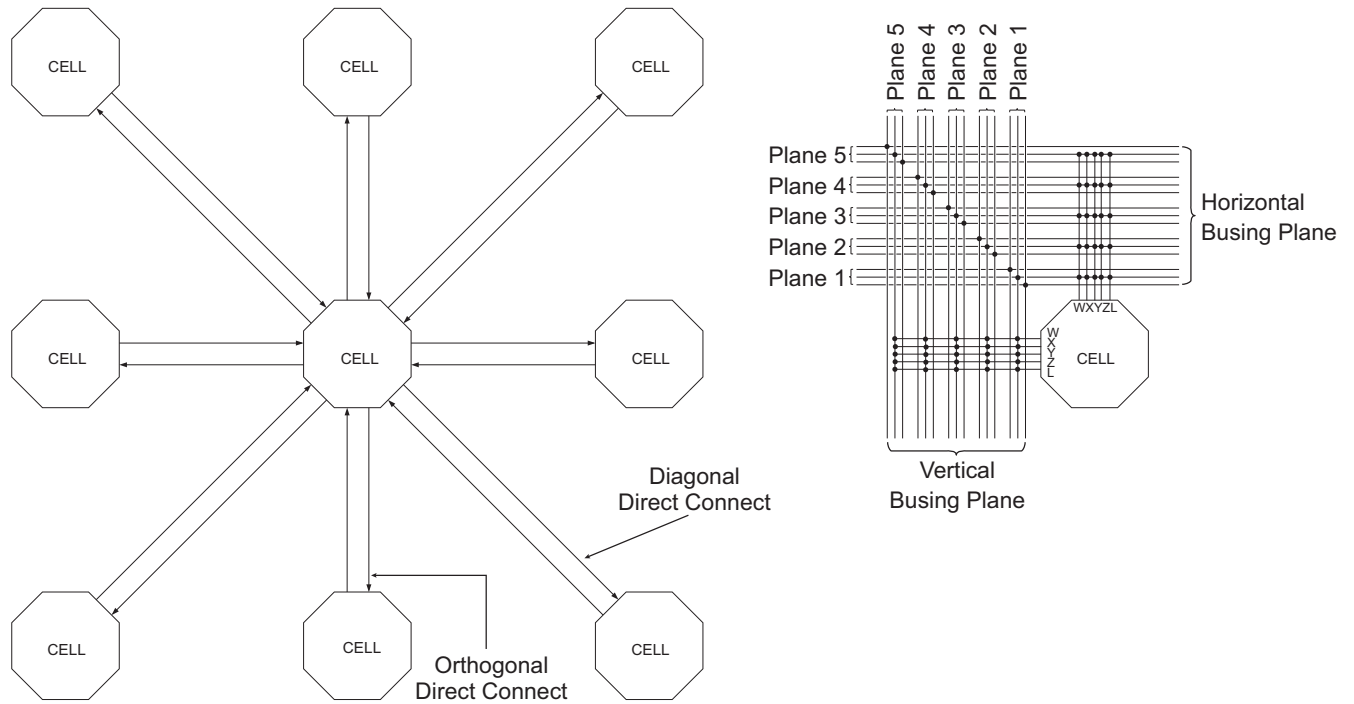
CELL
CELL
CELL
CELL
CELL
CELL
CELL
CELL
CELL
Diagonal Direct Connect
Orthogonal Direct Connect

Plane 5
Plane 4
Plane 3
Plane 2
Plane 1
Plane 5
Plane 4
Plane 3
Plane 2
Plane 1
Horizontal Busing Plane
WXYZL
W
X
Y
Z
L
CELL
Vertical Busing Plane